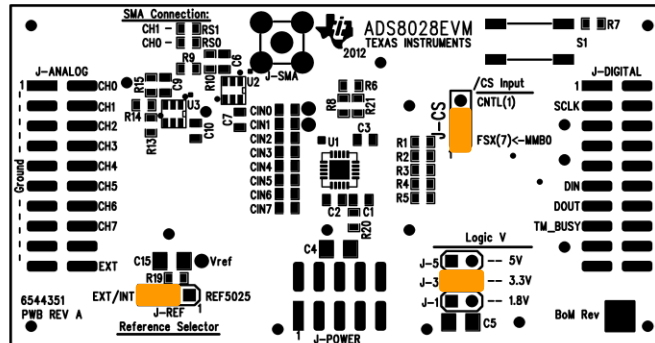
SMA Connection:
CH1 – RS1
CH0 – RS0

ADS8028EVM
TEXAS INSTRUMENTS
2012

R7
S1

J-ANALOG
1
CH0
CH1
CH2
CH3
CH4
CH5
CH6
CH7
EXT
Ground

R9
R15
R10
C6
U2
J-SMA
C9
U3
R14
R13
C10
C7

CIN0
CIN1
CIN2
CIN3
CIN4
CIN5
CIN6
CIN7

R8
R6
R21
C3
U1
C2
C1
R20
C4

/CS Input
J-CS
CNTL(1)
FSX(7)<-MMB0
1
R1
R2
R3
R4
R5

J-DIGITAL
1
SCLK
DIN
DOUT
TM_BUSY

C15
Vref
R19
EXT/INT
J-REF
REF5025
Reference Selector

6544351
PWB REV A

J-POWER
1

Logic V
J-5 -- 5V
J-3 -- 3.3V
J-1 -- 1.8V
C5

BoM Rev